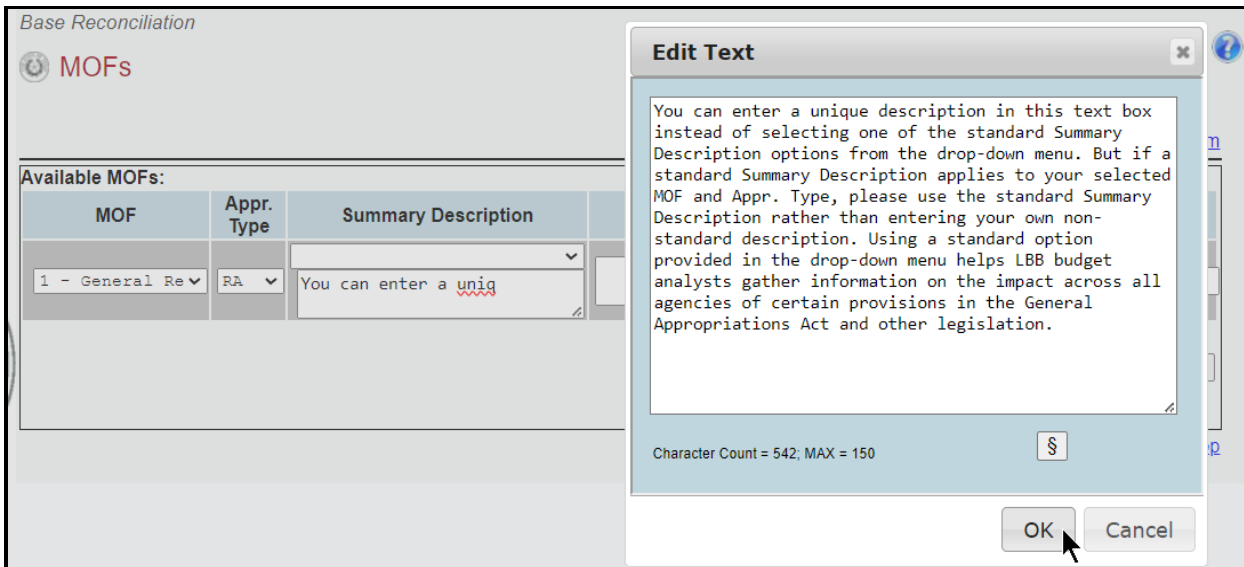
Base Reconciliation

MOFs

Available MOFs:

| MOF | Appr. Type | Summary Description |
|---|---|---|
| 1 - General Re | RA | You can enter a uniq |

Edit Text

You can enter a unique description in this text box instead of selecting one of the standard Summary Description options from the drop-down menu. But if a standard Summary Description applies to your selected MOF and Appr. Type, please use the standard Summary Description rather than entering your own non-standard description. Using a standard option provided in the drop-down menu helps LBB budget analysts gather information on the impact across all agencies of certain provisions in the General Appropriations Act and other legislation.

Character Count = 542; MAX = 150

§

OK Cancel